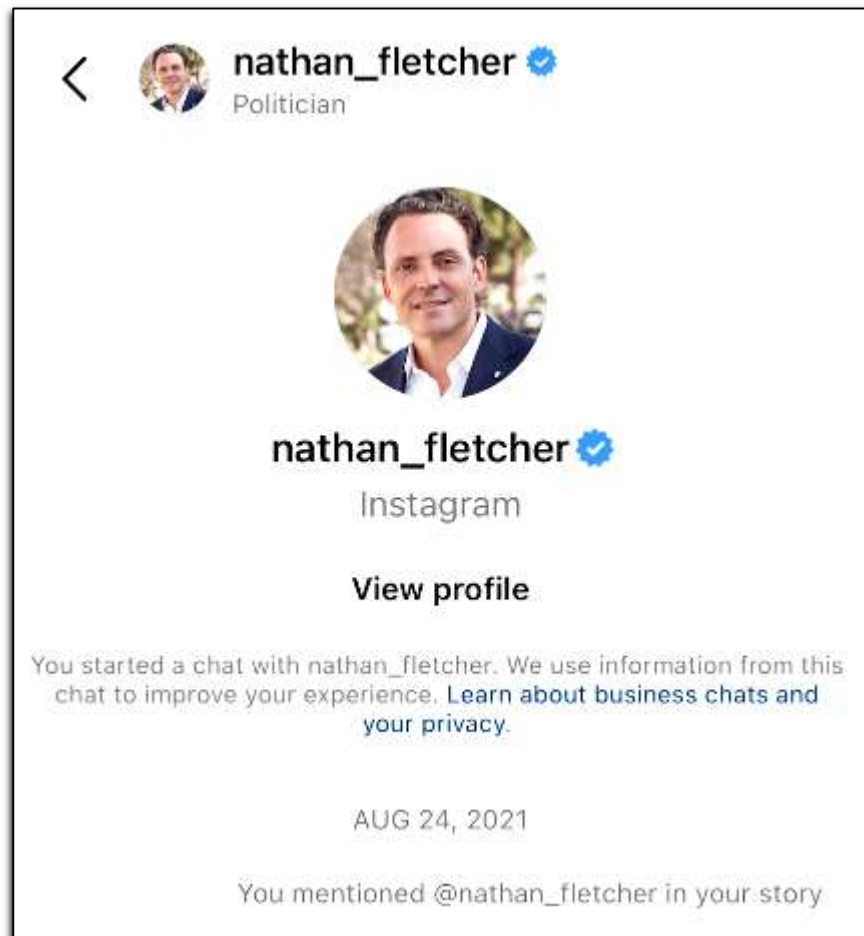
<

nathan_fletcher
Politician

nathan_fletcher
Instagram

View profile

You started a chat with nathan_fletcher. We use information from this chat to improve your experience. Learn about business chats and your privacy.

AUG 24, 2021

You mentioned @nathan_fletcher in your story